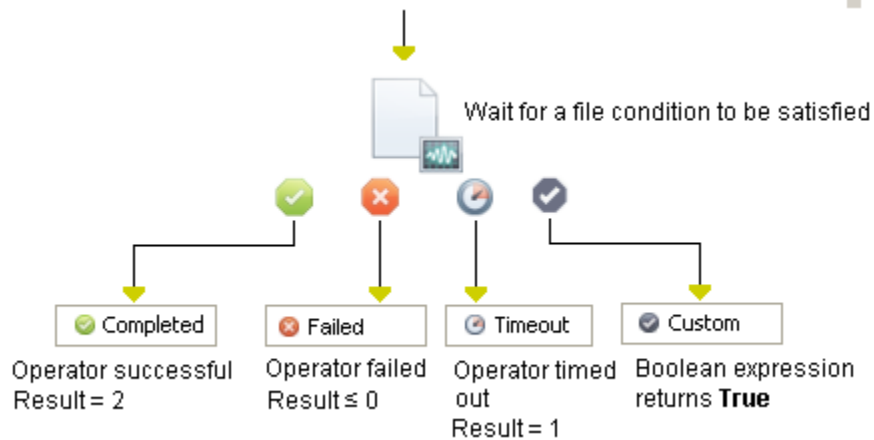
Wait for a file condition to be satisfied

Completed

Operator successful
Result = 2

Failed

Operator failed
Result ≤ 0

Timeout

Operator timed out
Result = 1

Custom

Boolean expression returns **True**